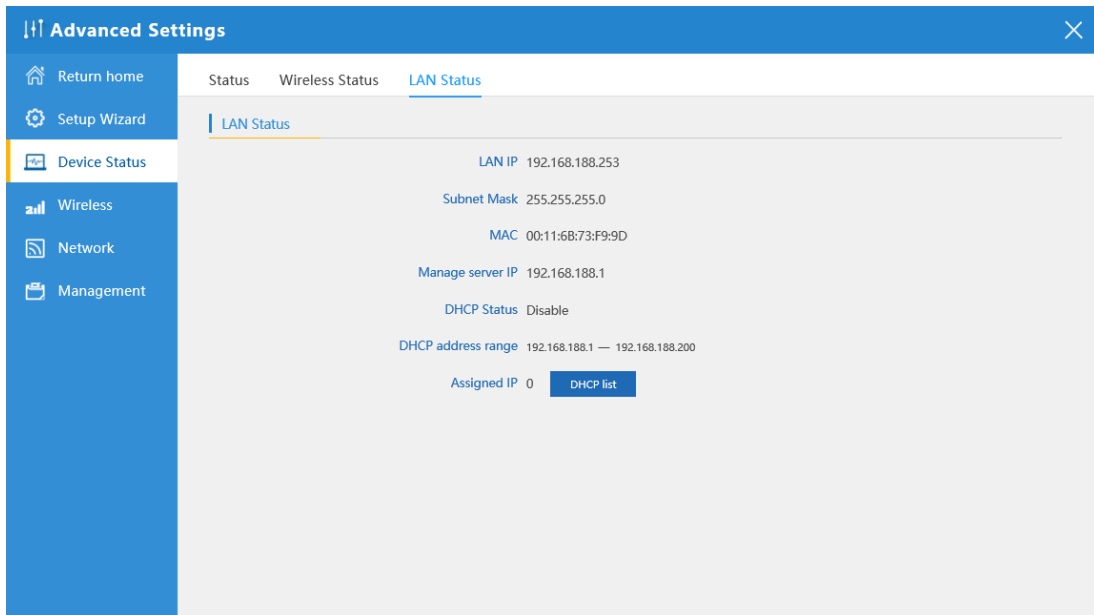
Advanced Settings

Return home
Setup Wizard
Device Status
Wireless
Network
Management

Status Wireless Status LAN Status

LAN Status

LAN IP 192.168.188.253

Subnet Mask 255.255.255.0

MAC 00:11:6B:73:F9:9D

Manage server IP 192.168.188.1

DHCP Status Disable

DHCP address range 192.168.188.1 — 192.168.188.200

Assigned IP 0 DHCP list